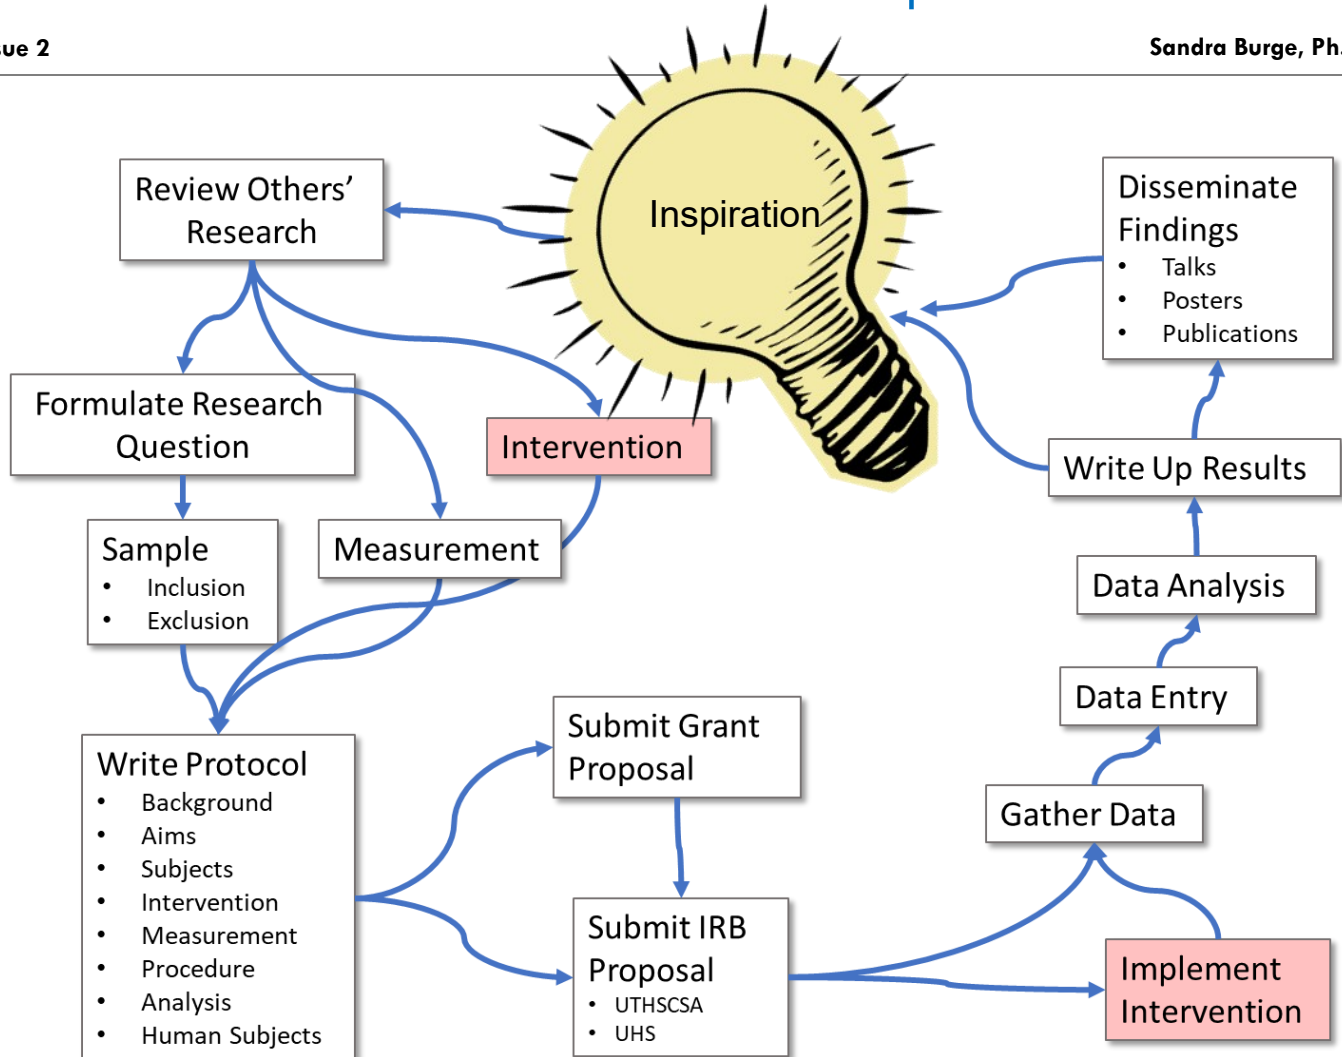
ue 2

Sandra Burge, Ph.

Inspiration

Review Others' Research

Disseminate Findings
- Talks
- Posters
- Publications

Formulate Research Question

Intervention

Write Up Results

Sample
- Inclusion
- Exclusion

Measurement

Data Analysis

Data Entry

Write Protocol
- Background
- Aims
- Subjects
- Intervention
- Measurement
- Procedure
- Analysis
- Human Subjects

Submit Grant Proposal

Gather Data

Submit IRB Proposal
- UTHSCSA
- UHS

Implement Intervention